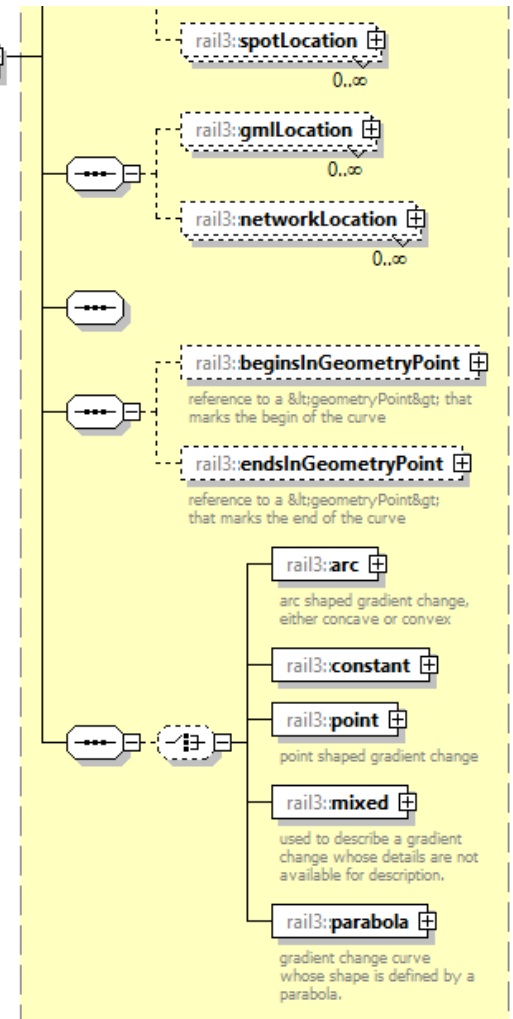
rail3:spotLocation
0..∞

rail3:gmlLocation
0..∞

rail3:networkLocation
0..∞

rail3:beginsInGeometryPoint
reference to a &lt;geometryPoint&gt; that marks the begin of the curve

rail3:endsInGeometryPoint
reference to a &lt;geometryPoint&gt; that marks the end of the curve

rail3:arc
arc shaped gradient change, either concave or convex

rail3:constant

rail3:point
point shaped gradient change

rail3:mixed
used to describe a gradient change whose details are not available for description.

rail3:parabola
gradient change curve whose shape is defined by a parabola.